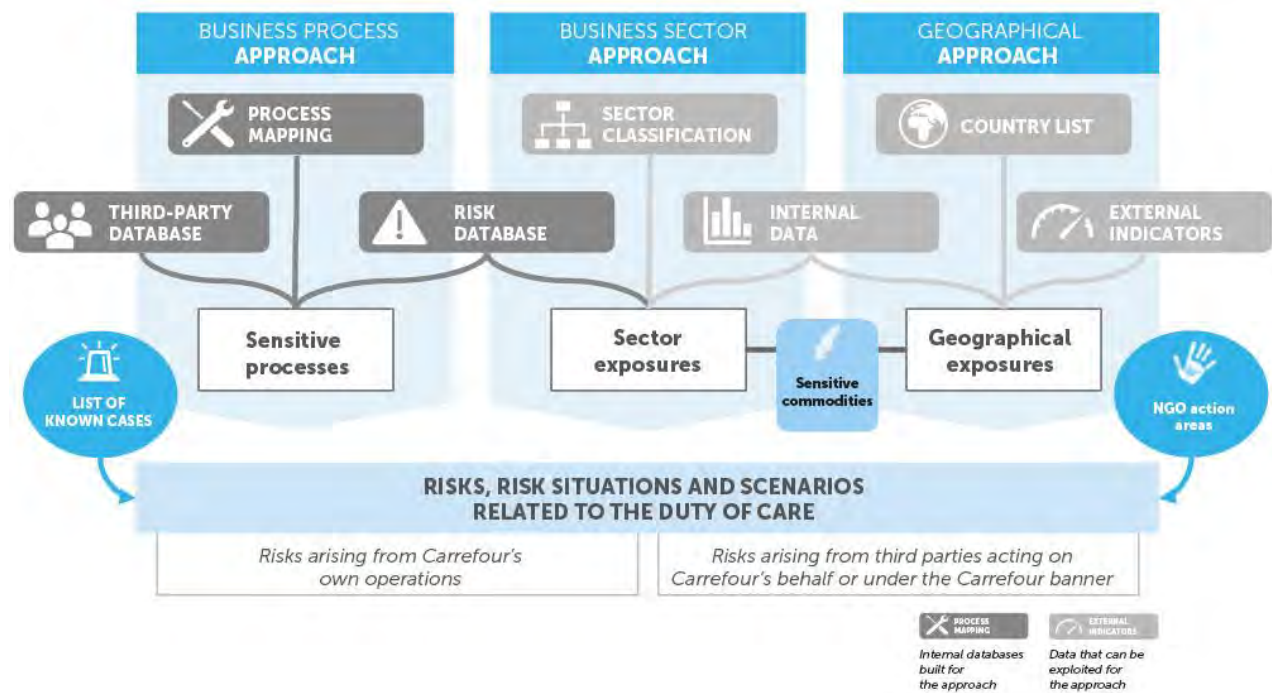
BUSINESS PROCESS
APPROACH

BUSINESS SECTOR
APPROACH

GEOGRAPHICAL
APPROACH

PROCESS MAPPING

SECTOR CLASSIFICATION

COUNTRY LIST

THIRD-PARTY DATABASE

RISK DATABASE

INTERNAL DATA

EXTERNAL INDICATORS

Sensitive processes

Sector exposures

Sensitive commodities

Geographical exposures

LIST OF KNOWN CASES

NGO action areas

RISKS, RISK SITUATIONS AND SCENARIOS
RELATED TO THE DUTY OF CARE

Risks arising from Carrefour's own operations

Risks arising from third parties acting on Carrefour's behalf or under the Carrefour banner

PROCESS MAPPING

Internal databases built for the approach

EXTERNAL INDICATORS

Data that can be exploited for the approach